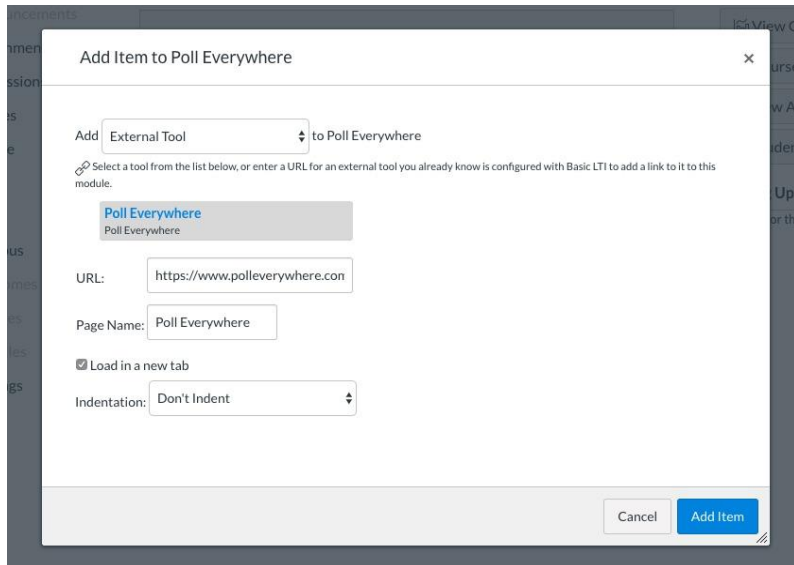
Add Item to Poll Everywhere

×

Add External Tool to Poll Everywhere

Select a tool from the list below, or enter a URL for an external tool you already know is configured with Basic LTI to add a link to it to this module.

Poll Everywhere
Poll Everywhere

URL: https://www.polleverywhere.con

Page Name: Poll Everywhere

Load in a new tab

Indentation: Don't Indent

Cancel Add Item